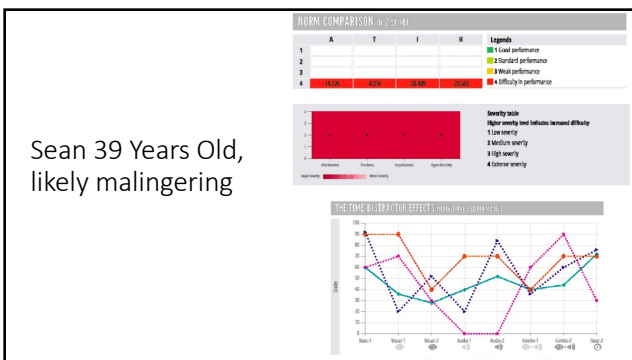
Sean 39 Years Old, likely malingering

NORM COMPARISON IN Z-SCORE

|   | A | T | I | H |
|---|---|---|---|---|
| 1 |  |  |  |  |
| 2 |  |  |  |  |
| 3 |  |  |  |  |
| 4 | -14.726 | -8.034 | -28.405 | -20.503 |

Legends
1 Good performance
2 Standard performance
3 Weak performance
4 Difficulty in performance

Severity table
Higher severity level indicates increased difficulty
1 Low severity
2 Medium severity
3 High severity
4 Extreme severity

4
3
2
1

Inattention
Timeliness
Impulsiveness
Hyperactivity

Major Severity
Minor Severity

THE TIME-DISTRACTOR EFFECTS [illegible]

100
90
80
70
60
50
40
30
20
10
0

Scales

Basic-1
Visual-1
Visual-2
Audio-1
Audio-2
Combo-1
Combo-2
Basic-2